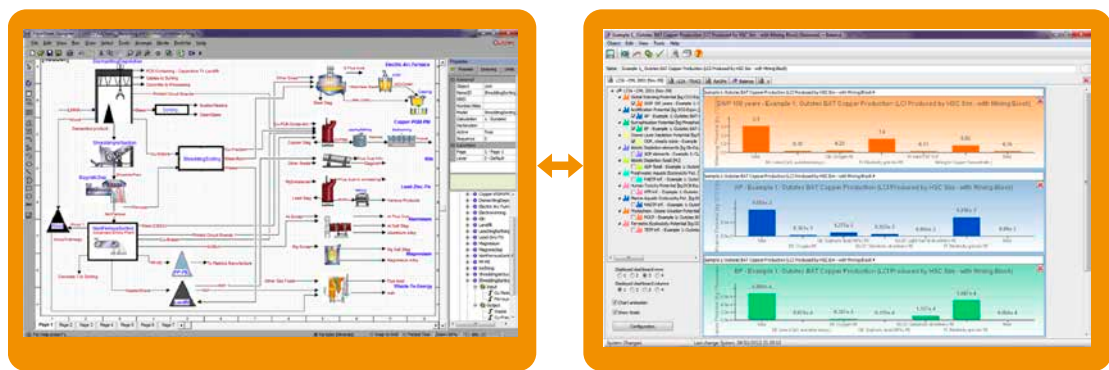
Electric Arc Furnace

Copper PGM PR

Lead Zinc Pb

Magnesium

Waste-To-Energy

Page 1 Page 2 Page 3 Page 4 Page 5 Page 6 Page 7

GWP 100 years - Example 1, Outotec BAT Copper Production (LCI Produced by HSC Sim - with Mining Block)

AP - Example 1, Outotec BAT Copper Production (LCI Produced by HSC Sim - with Mining Block)

EP - Example 1, Outotec BAT Copper Production (LCI Produced by HSC Sim - with Mining Block)

Configuration